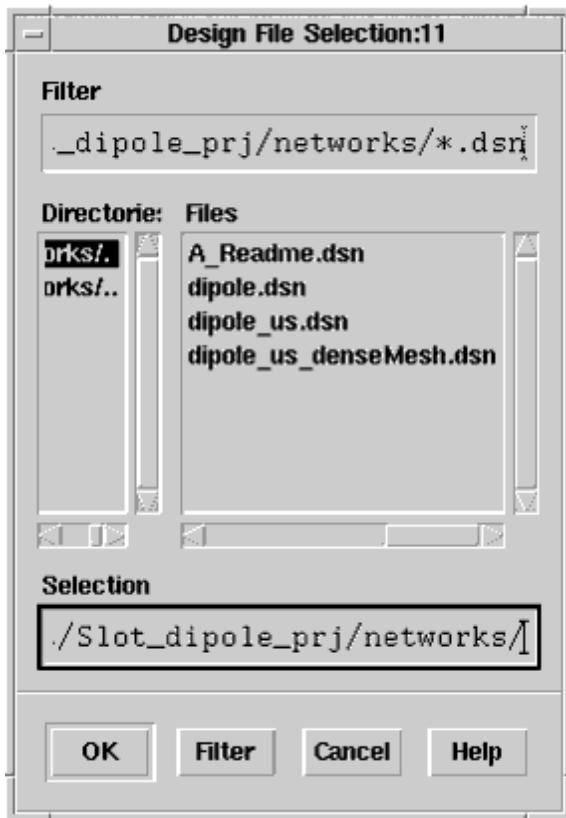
Design File Selection:11

Filter

._dipole_prj/networks/*.dsn

Directorie:

orks/.

orks/..

Files

A_Readme.dsn

dipole.dsn

dipole_us.dsn

dipole_us_denseMesh.dsn

Selection

./Slot_dipole_prj/networks/

OK

Filter

Cancel

Help